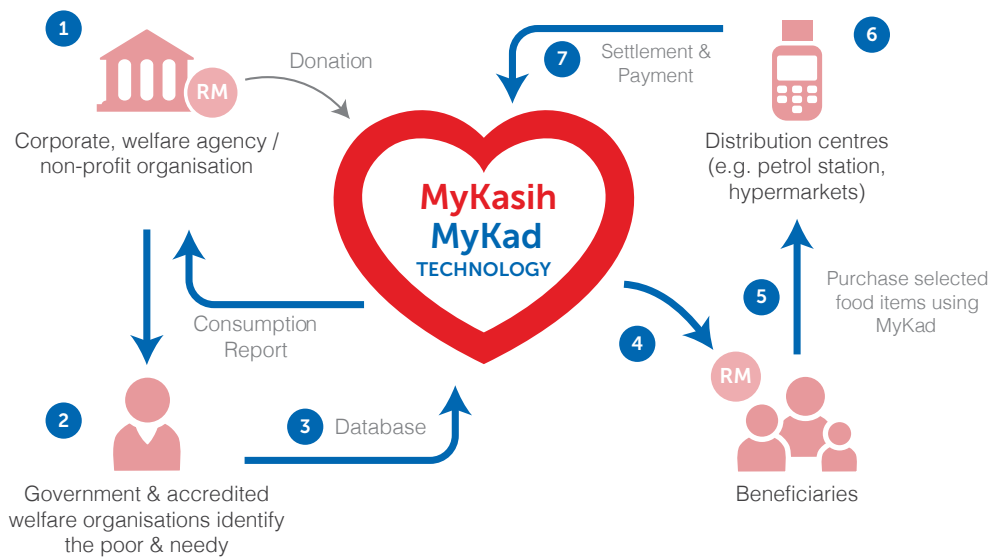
1

RM

Donation

Corporate, welfare agency / non-profit organisation

7 Settlement & Payment

6

Distribution centres (e.g. petrol station, hypermarkets)

MyKasih
MyKad
TECHNOLOGY

Consumption Report

5 Purchase selected food items using MyKad

4

RM

2

3 Database

Government & accredited welfare organisations identify the poor & needy

Beneficiaries